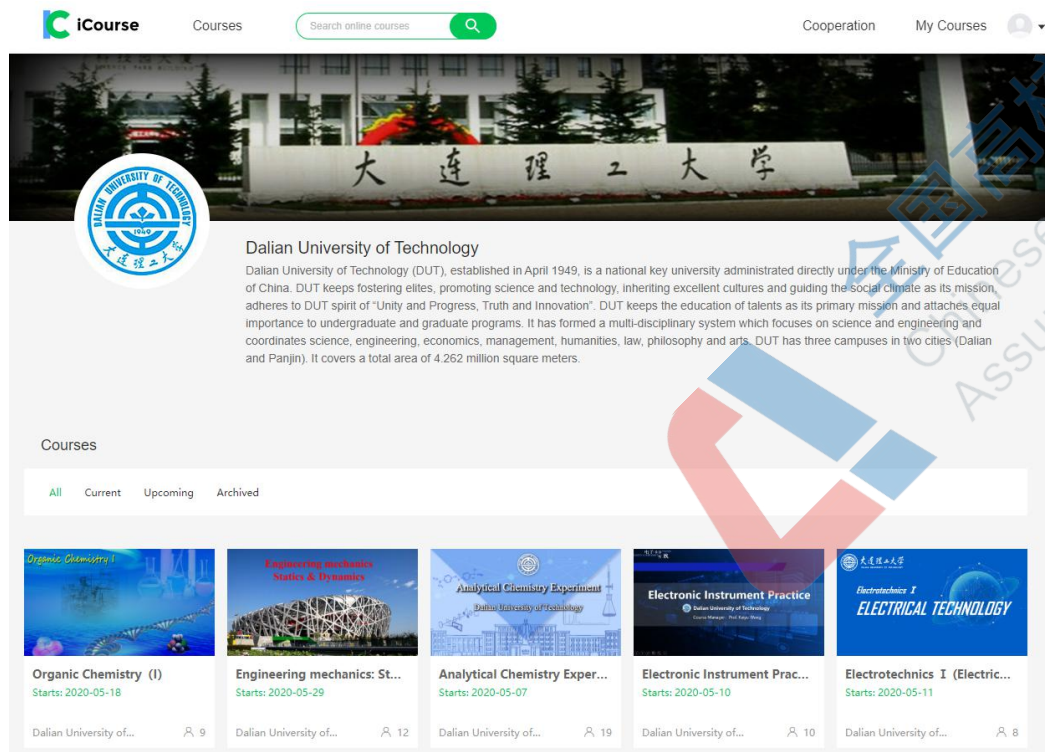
iCourse Courses Search online courses Cooperation My Courses

大 连 理 工 大 学

DALIAN UNIVERSITY OF TECHNOLOGY 1949 大连理工大学

Dalian University of Technology

Dalian University of Technology (DUT), established in April 1949, is a national key university administrated directly under the Ministry of Education of China. DUT keeps fostering elites, promoting science and technology, inheriting excellent cultures and guiding the social climate as its mission, adheres to DUT spirit of "Unity and Progress, Truth and Innovation". DUT keeps the education of talents as its primary mission and attaches equal importance to undergraduate and graduate programs. It has formed a multi-disciplinary system which focuses on science and engineering and coordinates science, engineering, economics, management, humanities, law, philosophy and arts. DUT has three campuses in two cities (Dalian and Panjin). It covers a total area of 4.262 million square meters.

Courses

All Current Upcoming Archived

Organic Chemistry I
Organic Chemistry (I)
Starts: 2020-05-18
Dalian University of... 9

Engineering mechanics Statics & Dynamics
Engineering mechanics: St...
Starts: 2020-05-29
Dalian University of... 12

Analytical Chemistry Experiment
Dalian University of Technology
Analytical Chemistry Exper...
Starts: 2020-05-07
Dalian University of... 19

Electronic Instrument Practice
Dalian University of Technology
Course Manager: Prof. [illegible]
Electronic Instrument Prac...
Starts: 2020-05-10
Dalian University of... 10

大连理工大学
Electrotechnics I
ELECTRICAL TECHNOLOGY
Electrotechnics I (Electric...
Starts: 2020-05-11
Dalian University of... 8

全国高 Chinese Assu